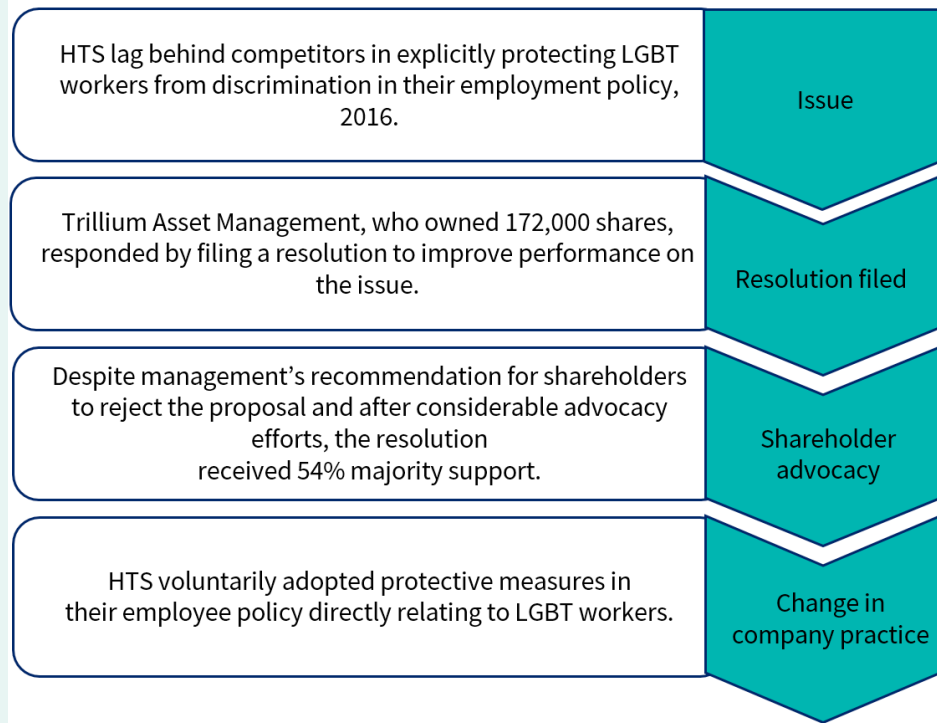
HTS lag behind competitors in explicitly protecting LGBT workers from discrimination in their employment policy, 2016.

Issue

Trillium Asset Management, who owned 172,000 shares, responded by filing a resolution to improve performance on the issue.

Resolution filed

Despite management’s recommendation for shareholders to reject the proposal and after considerable advocacy efforts, the resolution received 54% majority support.

Shareholder advocacy

HTS voluntarily adopted protective measures in their employee policy directly relating to LGBT workers.

Change in company practice